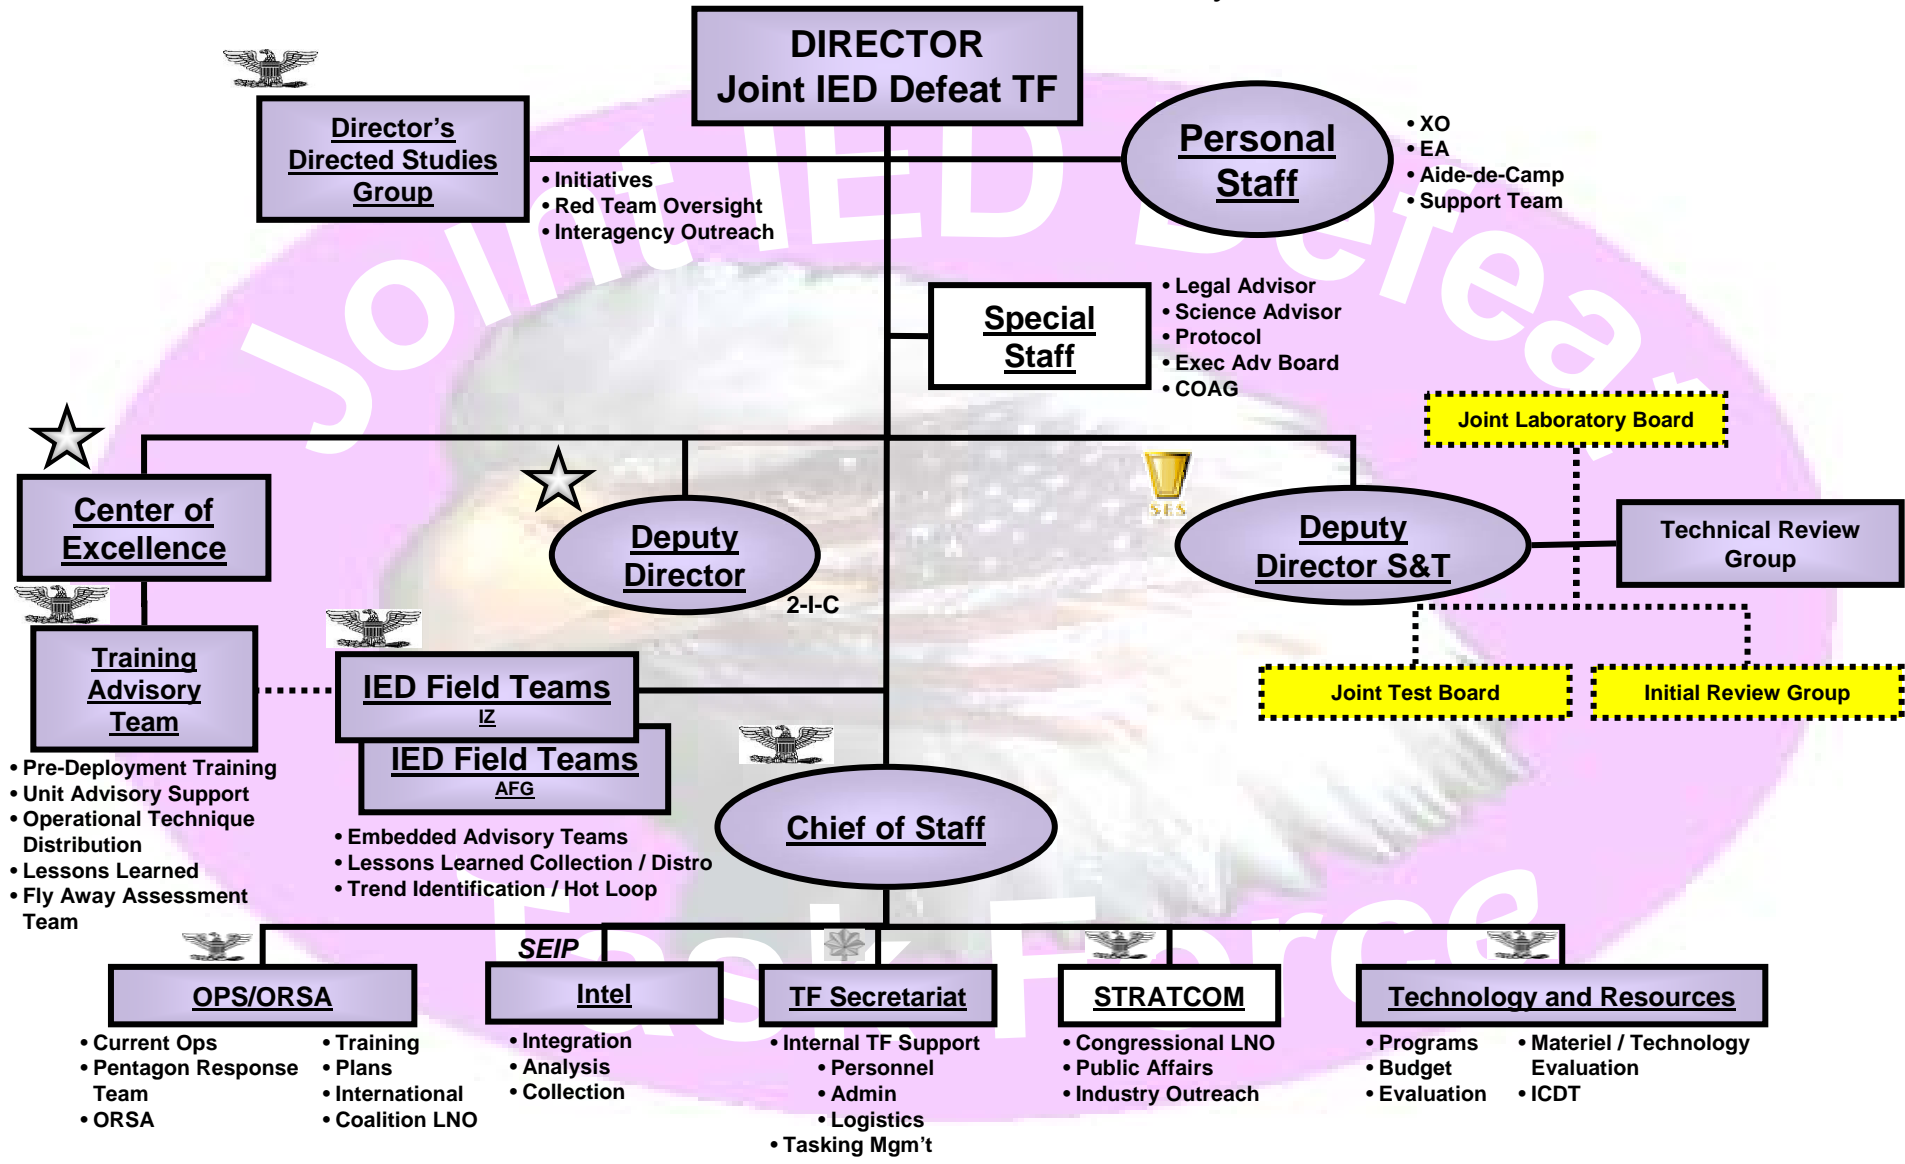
DIRECTOR
Joint IED Defeat TF

Director's Directed Studies Group
• Initiatives
• Red Team Oversight
• Interagency Outreach

Personal Staff
• XO
• EA
• Aide-de-Camp
• Support Team

Special Staff
• Legal Advisor
• Science Advisor
• Protocol
• Exec Adv Board
• COAG

Joint Laboratory Board

Center of Excellence

Deputy Director
2-I-C

SES

Deputy Director S&T

Technical Review Group

Joint Test Board

Initial Review Group

Training Advisory Team
• Pre-Deployment Training
• Unit Advisory Support
• Operational Technique Distribution
• Lessons Learned
• Fly Away Assessment Team

IED Field Teams
IZ

IED Field Teams
AFG
• Embedded Advisory Teams
• Lessons Learned Collection / Distro
• Trend Identification / Hot Loop

Chief of Staff

SEIP

OPS/ORSA
• Current Ops
• Pentagon Response Team
• ORSA
• Training
• Plans
• International
• Coalition LNO

Intel
• Integration
• Analysis
• Collection

TF Secretariat
• Internal TF Support
• Personnel
• Admin
• Logistics
• Tasking Mgm't

STRATCOM
• Congressional LNO
• Public Affairs
• Industry Outreach

Technology and Resources
• Programs
• Budget
• Evaluation
• Materiel / Technology Evaluation
• ICDT

Joint IED Defeat Task Force